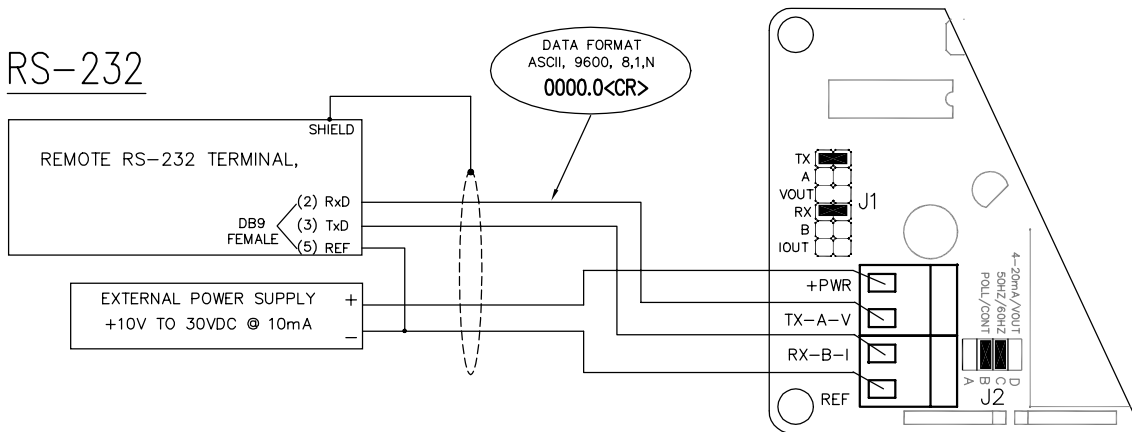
RS-232

DATA FORMAT
ASCII, 9600, 8,1,N
0000.0<CR>

SHIELD

REMOTE RS-232 TERMINAL,

(2) RxD
DB9 (3) TxD
FEMALE (5) REF

EXTERNAL POWER SUPPLY +
+10V TO 30VDC @ 10mA −

TX
A
VOUT
RX
B
IOUT
J1

+PWR
TX-A-V
RX-B-I
REF

4-20mA/VOUT
50HZ/60HZ
POLL/CONT

A B C D
J2